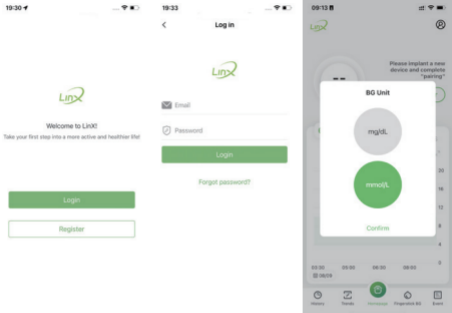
19:30

LinX

Welcome to LinX!

Take your first step into a more active and healthier life!

Login

Register

19:33

Log in

LinX

Email

Password

Login

Forgot password?

09:13

LinX

Please implant a new device and complete "pairing"

BG Unit

mg/dL

mmol/L

Confirm

20

16

12

8

4

0

03:00

06:00

09:00

00:00

History

Trends

Homepage

Integration list

Event